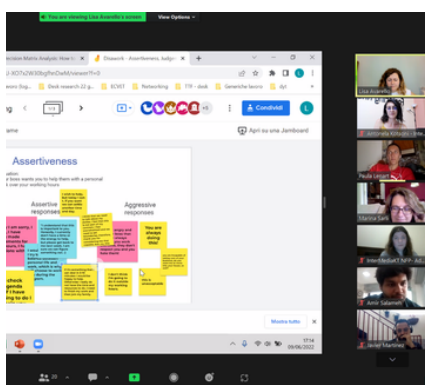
You are viewing Lisa Asarello's screen
View Options

ecision Matrix Analysis: How to
Jitsiwerck - Assertiveness, kadyn

J-XO7x2W30bgfhrDaNd/viewer?f=0

Ideas Sug...
Desk research 22 g...
ECVET
Networking
TTF - desk
Generiche lavoro
dpl

Condividi

Apri su una Jamboard

Assertiveness

uation:
ur boss wants you to help them with a personal
t over your working hours

Assertive responses

Aggressive responses

I would be happy, but I have a lot of work now

You are always doing this!

I am sorry, I have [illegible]

I understand that this is important to you, however, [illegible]

Shout and throw the chair

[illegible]

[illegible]

I can't do this. I'm going to do it outside my working hours

This is unacceptable

check agenda if I have thing to do !

Mostra tutto

17:14
09/06/2022

Lisa Asarello
Antonella Vittoria - Irene
Paula Lesser
Marina Serk
InterMedia47 NFP - AD
Amir Salameh
Javier Martinez